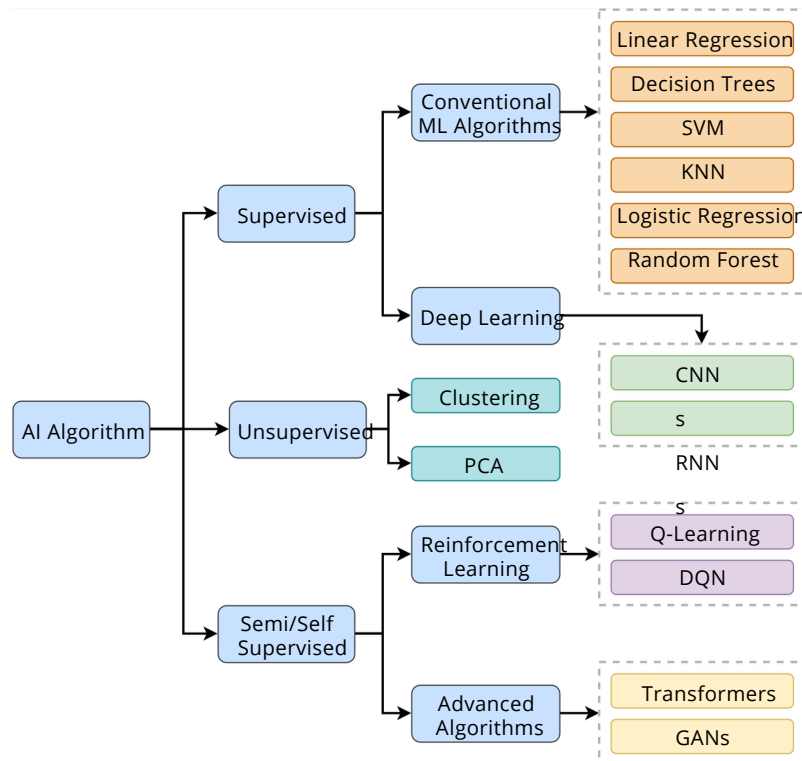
AI Algorithm

Supervised

Conventional ML Algorithms

Linear Regression

Decision Trees

SVM

KNN

Logistic Regression

Random Forest

Deep Learning

CNN

s

RNN

s

Unsupervised

Clustering

PCA

Semi/Self Supervised

Reinforcement Learning

Q-Learning

DQN

Advanced Algorithms

Transformers

GANs